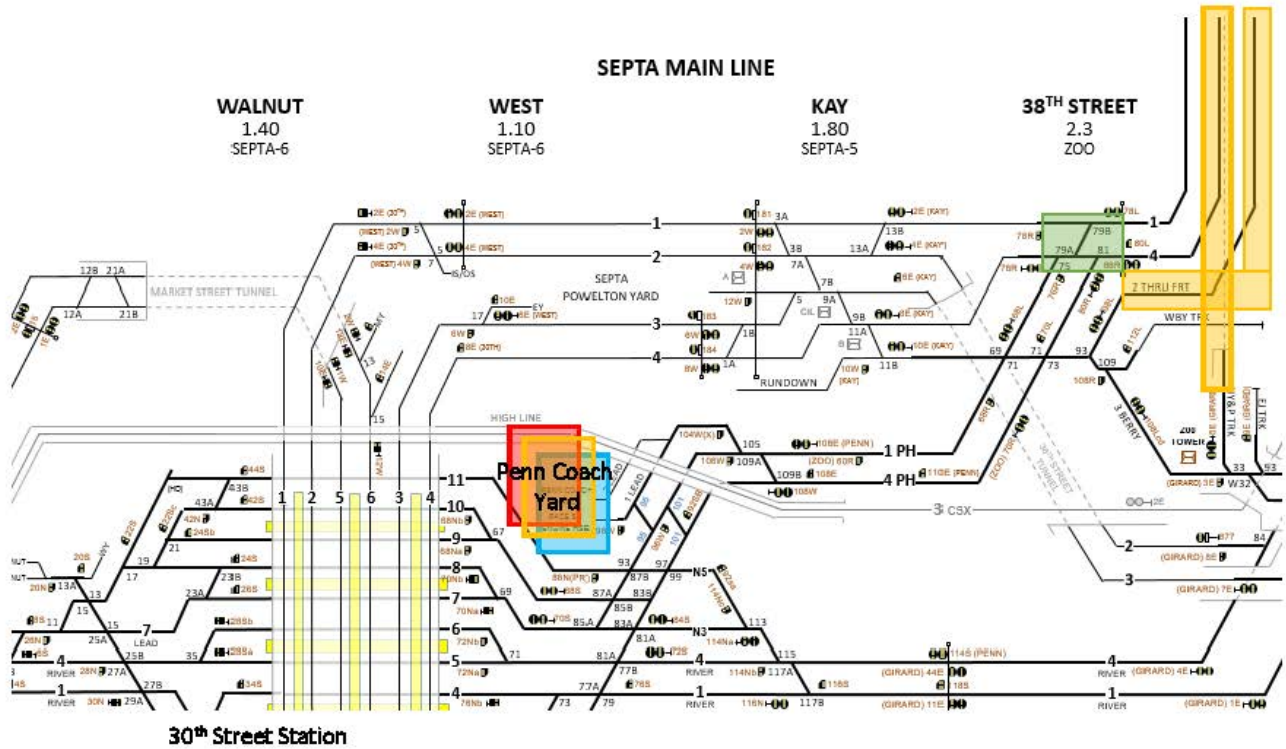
SEPTA MAIN LINE

WALNUT
1.40
SEPTA-6

WEST
1.10
SEPTA-6

KAY
1.80
SEPTA-5

38TH STREET
2.3
ZOO

2E (30TH)
2E (WEST)
(WEST) 2W
4E (30TH)
4E (WEST)
(WEST) 4W
5
5
7
IS/OS
1
2
3
4
181
3A
2W
182
3B
4W
7A
13A
13B
2E (KAY)
1E (KAY)
8E (KAY)
SEPTA
POWELTON YARD
A
12W
5
7B
9A
CIL
9B
11A
B
4E (KAY)
10E (KAY)
11B
10W (KAY)
183
6W
184
8W
1B
1A
RUNDOWN
10E
EY
17
6E (WEST)
6W
8E (30TH)
78L
79B
78R
79A
81
8L
75
8R
76R
76R
2 THRU FRT
WBY TRK
69
71
73
93
109
108R
3 BERRY
112L
ZOO TOWER
33
93
W32
(GIRARD) 3E
2E
877
84
(GIRARD) 8E
(GIRARD) 7E
128
21A
12A
21B
MARKET STREET TUNNEL
13
15
HIGH LINE
Penn Coach Yard
104W(X)
105
106W
109A
108E (PENN)
(ZOO) 60R
109B
108E
106W
1 PH
4 PH
11E (PENN)
3 CSX
11
10
9
8
7
6
5
4
1
2
5
6
3
4
44S
43B
43A
42S
42N
24Sb
24S
23B
26S
23A
28Sb
28Sa
34S
19
21
17
15
25A
25B
27A
27B
29A
7
LEAD
35
4
RIVER
1
RIVER
13A
20N
20S
28N
30N
11
66Nb
66Na
70Nb
70Na
72Nb
72Na
76Nb
67
69
71
73
77A
79
77B
81A
81B
83A
83B
85A
85B
87A
87B
88N(PR)
88S
70S
84S
72S
76S
93
97
99
N5
N3
113
114Na
114Nb
115
117A
117B
116S
116N
114S (PENN)
(GIRARD) 44E
118S
(GIRARD) 11E
4
1
RIVER
RIVER
(GIRARD) 4E
(GIRARD) 1E
30th Street Station